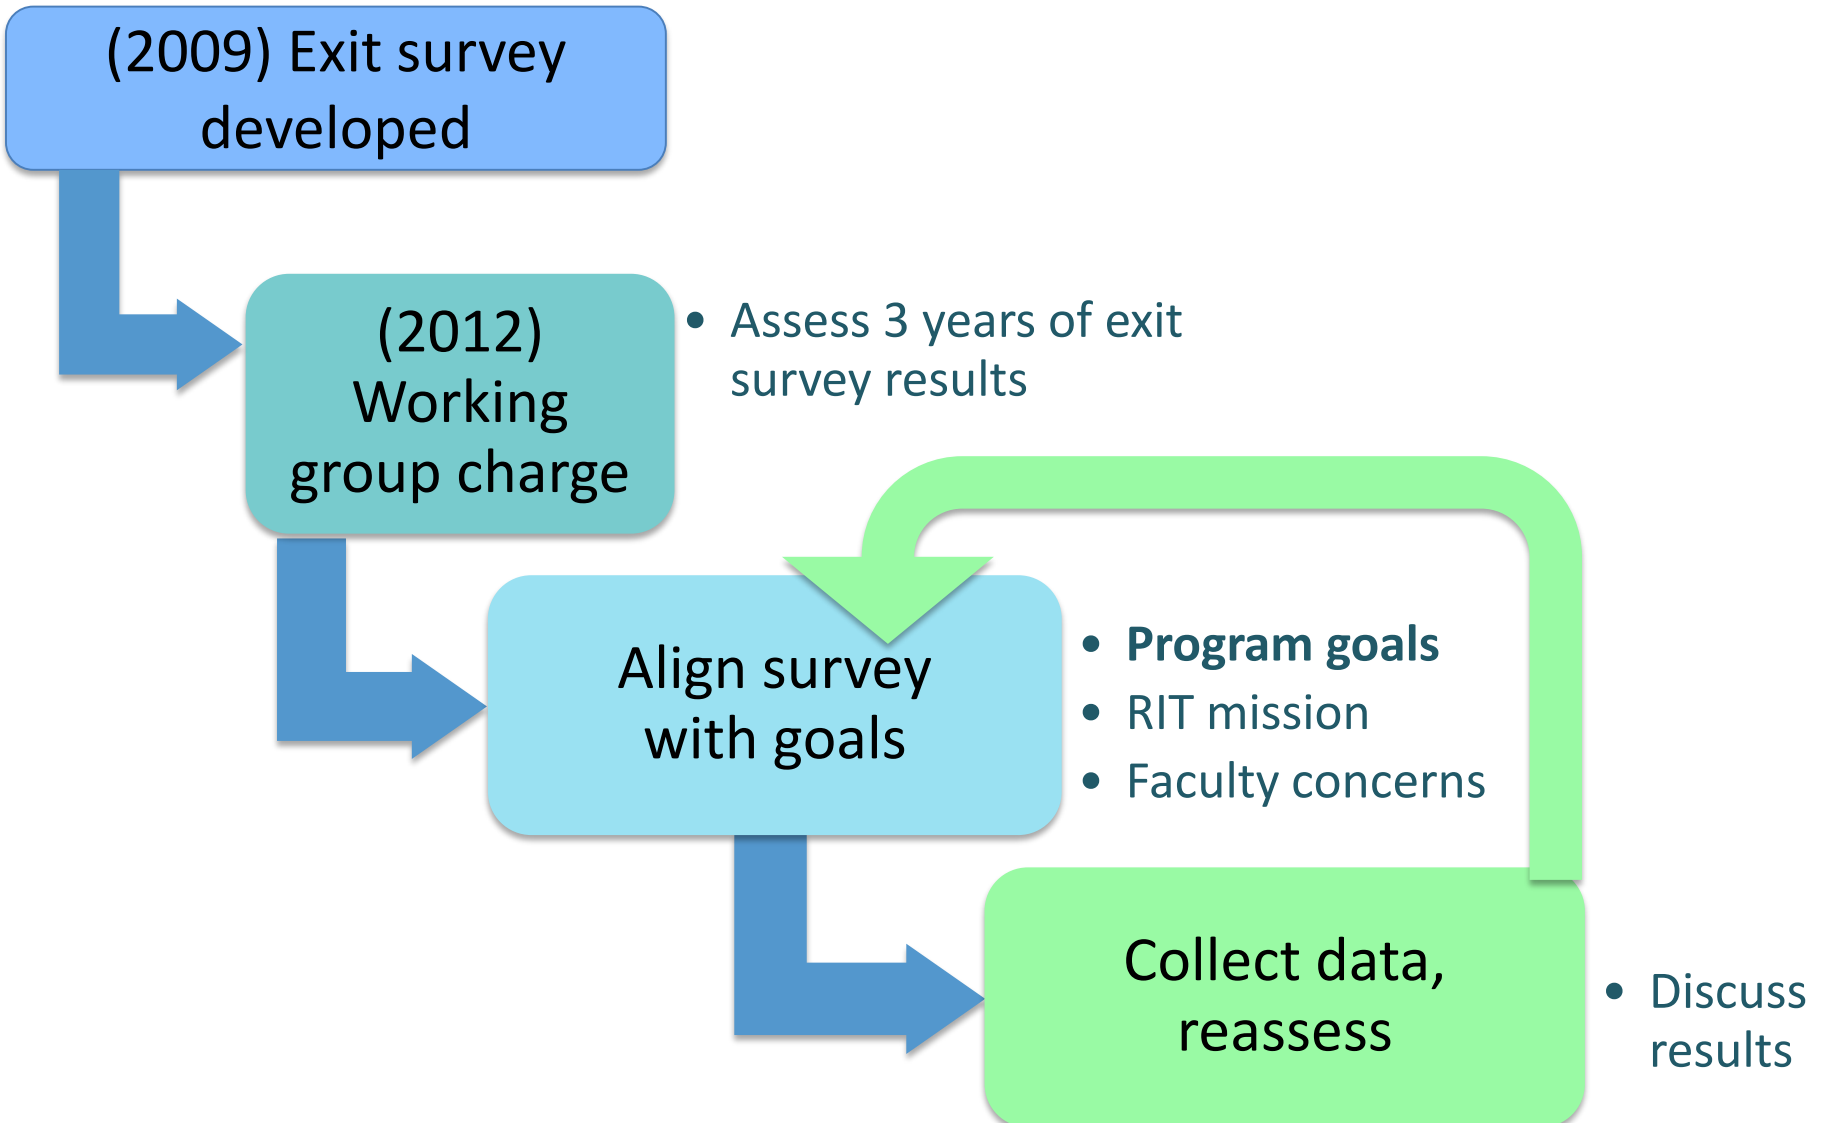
(2009) Exit survey developed

(2012) Working group charge

• Assess 3 years of exit survey results

Align survey with goals

• **Program goals**
• RIT mission
• Faculty concerns

Collect data, reassess

• Discuss results